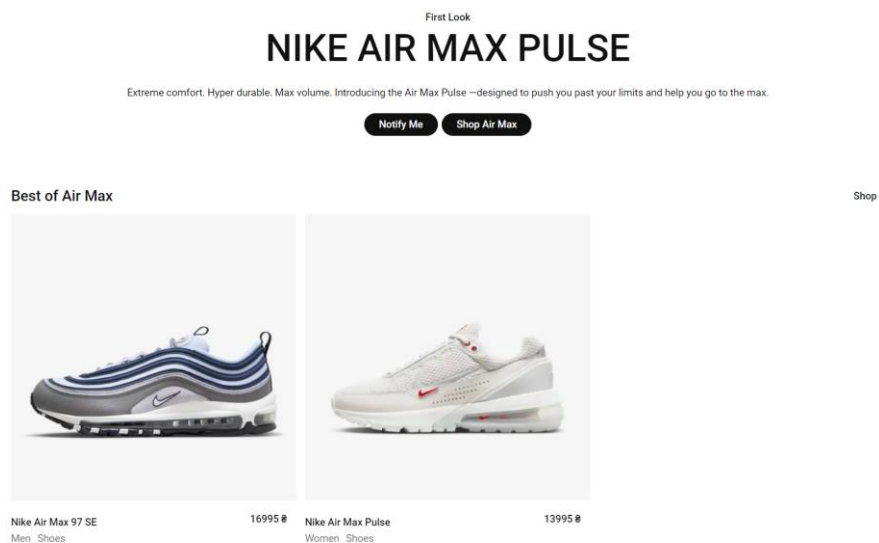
First Look

NIKE AIR MAX PULSE

Extreme comfort. Hyper durable. Max volume. Introducing the Air Max Pulse —designed to push you past your limits and help you go to the max.

Notify Me

Shop Air Max

Best of Air Max

Shop

Nike Air Max 97 SE
Men Shoes
16995 ₴

Nike Air Max Pulse
Women Shoes
13995 ₴